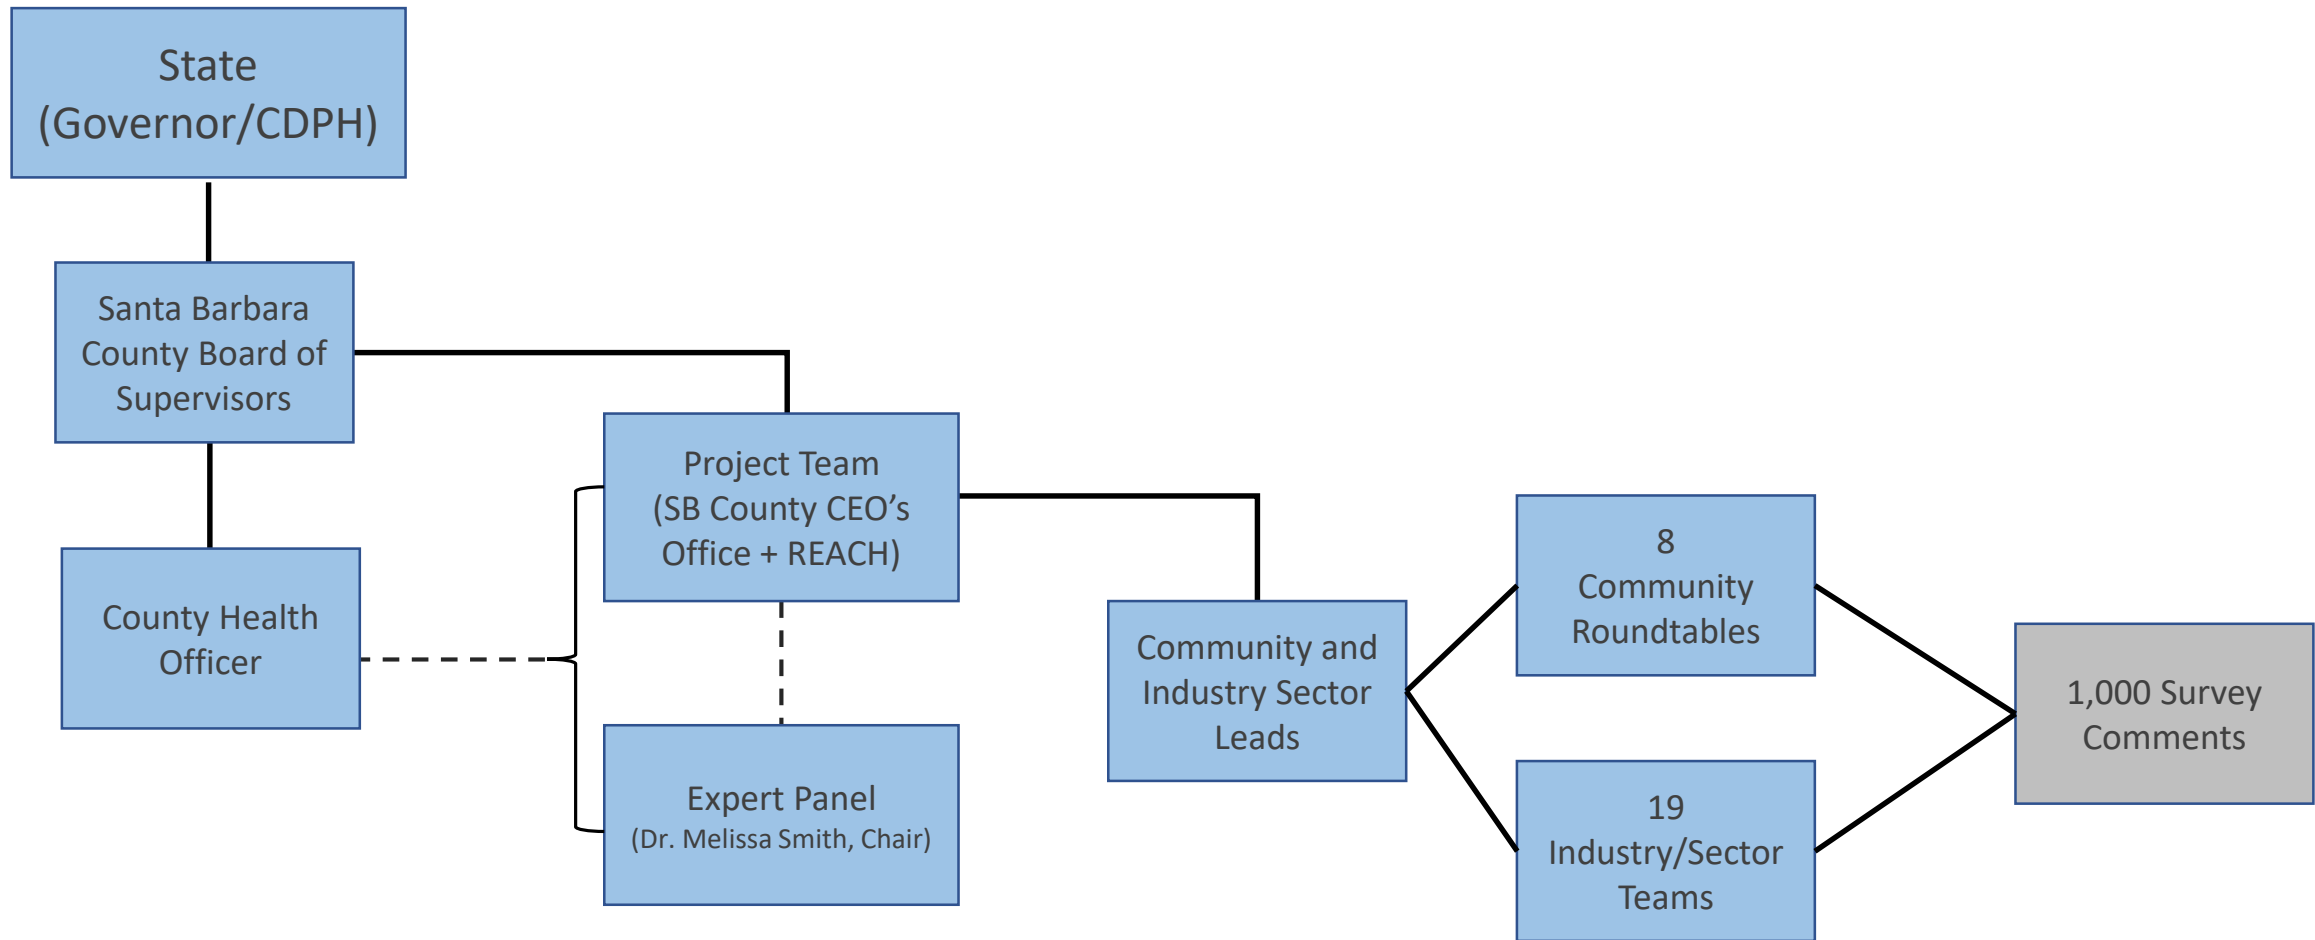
State
(Governor/CDPH)

Santa Barbara County Board of Supervisors

County Health Officer

Project Team
(SB County CEO's Office + REACH)

Expert Panel
(Dr. Melissa Smith, Chair)

Community and Industry Sector Leads

8
Community Roundtables

19
Industry/Sector Teams

1,000 Survey Comments